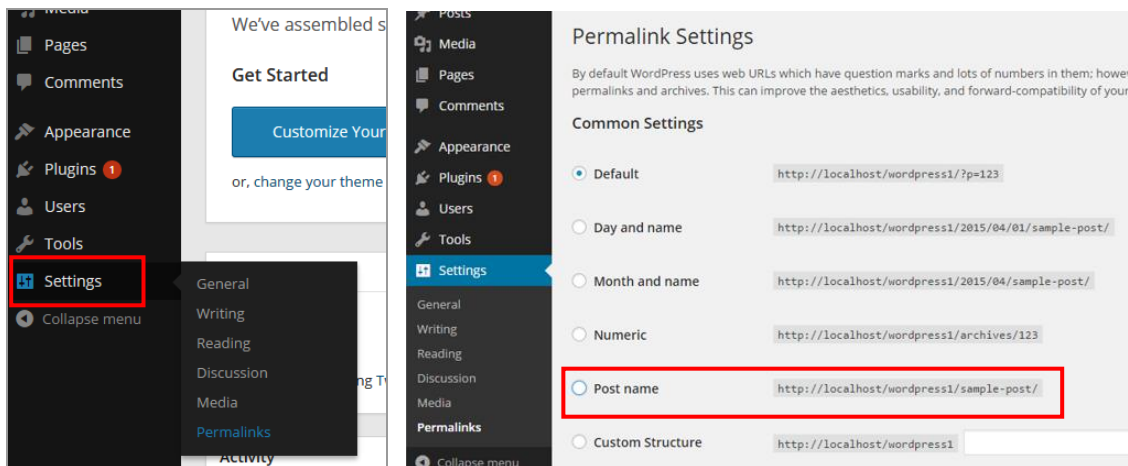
Media
Pages
Comments
Appearance
Plugins 1
Users
Tools
Settings
Collapse menu

We've assembled s

Get Started

Customize Your

or, change your theme

General
Writing
Reading
Discussion
Media
Permalinks

ng Tv

Activity

Posts
Media
Pages
Comments
Appearance
Plugins 1
Users
Tools
Settings
General
Writing
Reading
Discussion
Media
Permalinks
Collapse menu

Permalink Settings

By default WordPress uses web URLs which have question marks and lots of numbers in them; howev permalinks and archives. This can improve the aesthetics, usability, and forward-compatibility of your

Common Settings

| | |
|---|---|
| Default | http://localhost/wordpress1/?p=123 |
| Day and name | http://localhost/wordpress1/2015/04/01/sample-post/ |
| Month and name | http://localhost/wordpress1/2015/04/sample-post/ |
| Numeric | http://localhost/wordpress1/archives/123 |
| Post name | http://localhost/wordpress1/sample-post/ |
| Custom Structure | http://localhost/wordpress1 |